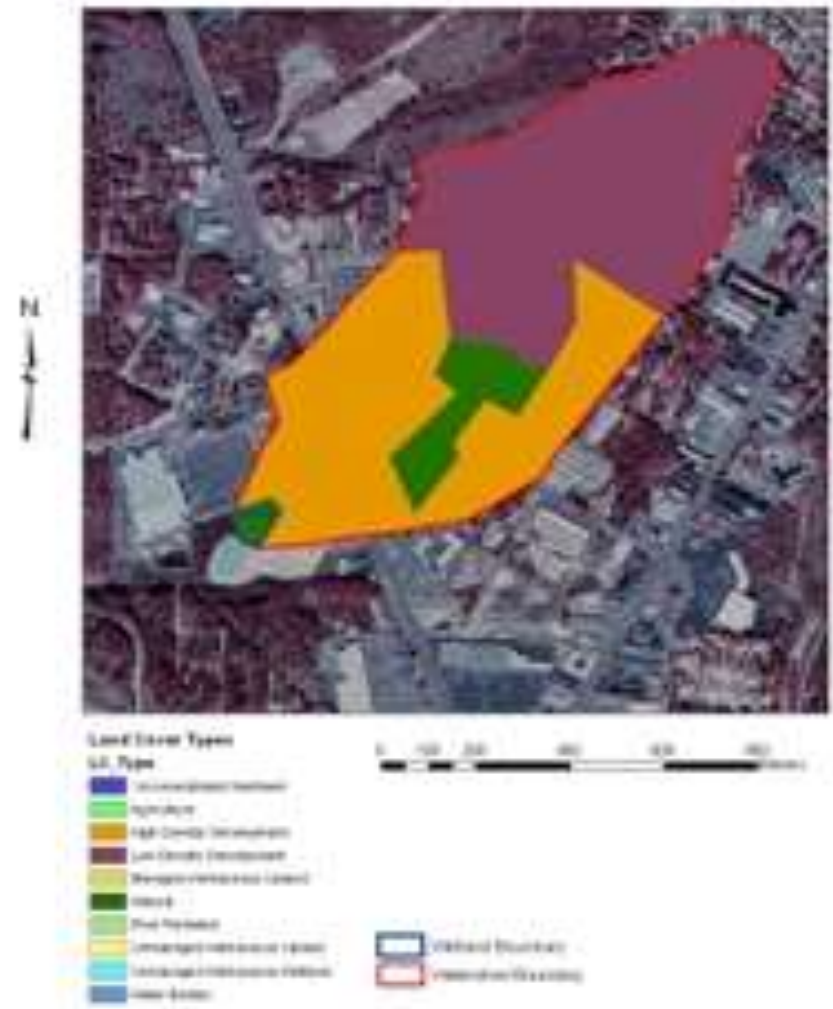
N

Land Cover Types
LC Type
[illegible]
Agriculture
High Density Development
Low Density Development
Managed Herbaceous Upland
Forest
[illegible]
Unmanaged Herbaceous Upland
Unmanaged Herbaceous Wetland
Water Bodies

0 100 200 400 600 800 Meters

Wetland Boundary
Watershed Boundary